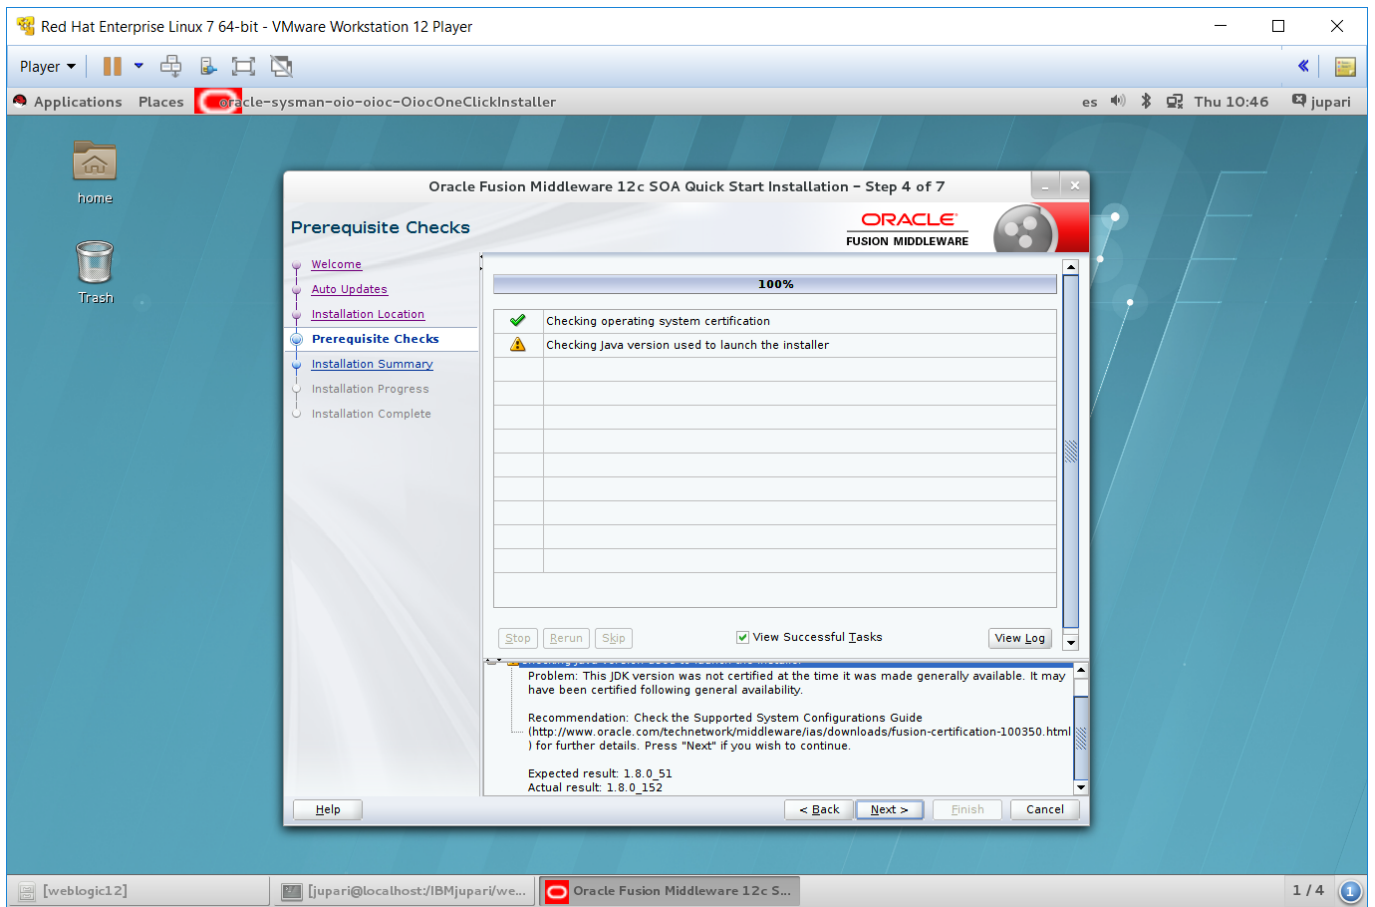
Red Hat Enterprise Linux 7 64-bit - VMware Workstation 12 Player

Player

Applications Places oracle-sysman-oio-oioc-OiocOneClickInstaller

es Thu 10:46 jupari

home

Trash

Oracle Fusion Middleware 12c SOA Quick Start Installation - Step 4 of 7

Prerequisite Checks

ORACLE
FUSION MIDDLEWARE

Welcome
Auto Updates
Installation Location
Prerequisite Checks
Installation Summary
Installation Progress
Installation Complete

100%

| | |
|---|---|
| ✔ | Checking operating system certification |
| ⚠ | Checking Java version used to launch the installer |

Stop Rerun Skip View Successful Tasks View Log

Problem: This JDK version was not certified at the time it was made generally available. It may have been certified following general availability.

Recommendation: Check the Supported System Configurations Guide (http://www.oracle.com/technetwork/middleware/ias/downloads/fusion-certification-100350.html ) for further details. Press "Next" if you wish to continue.

Expected result: 1.8.0_51
Actual result: 1.8.0_152

Help < Back Next > Finish Cancel

[weblogic12] [jupari@localhost:/IBMjupari/we... Oracle Fusion Middleware 12c S... 1 / 4